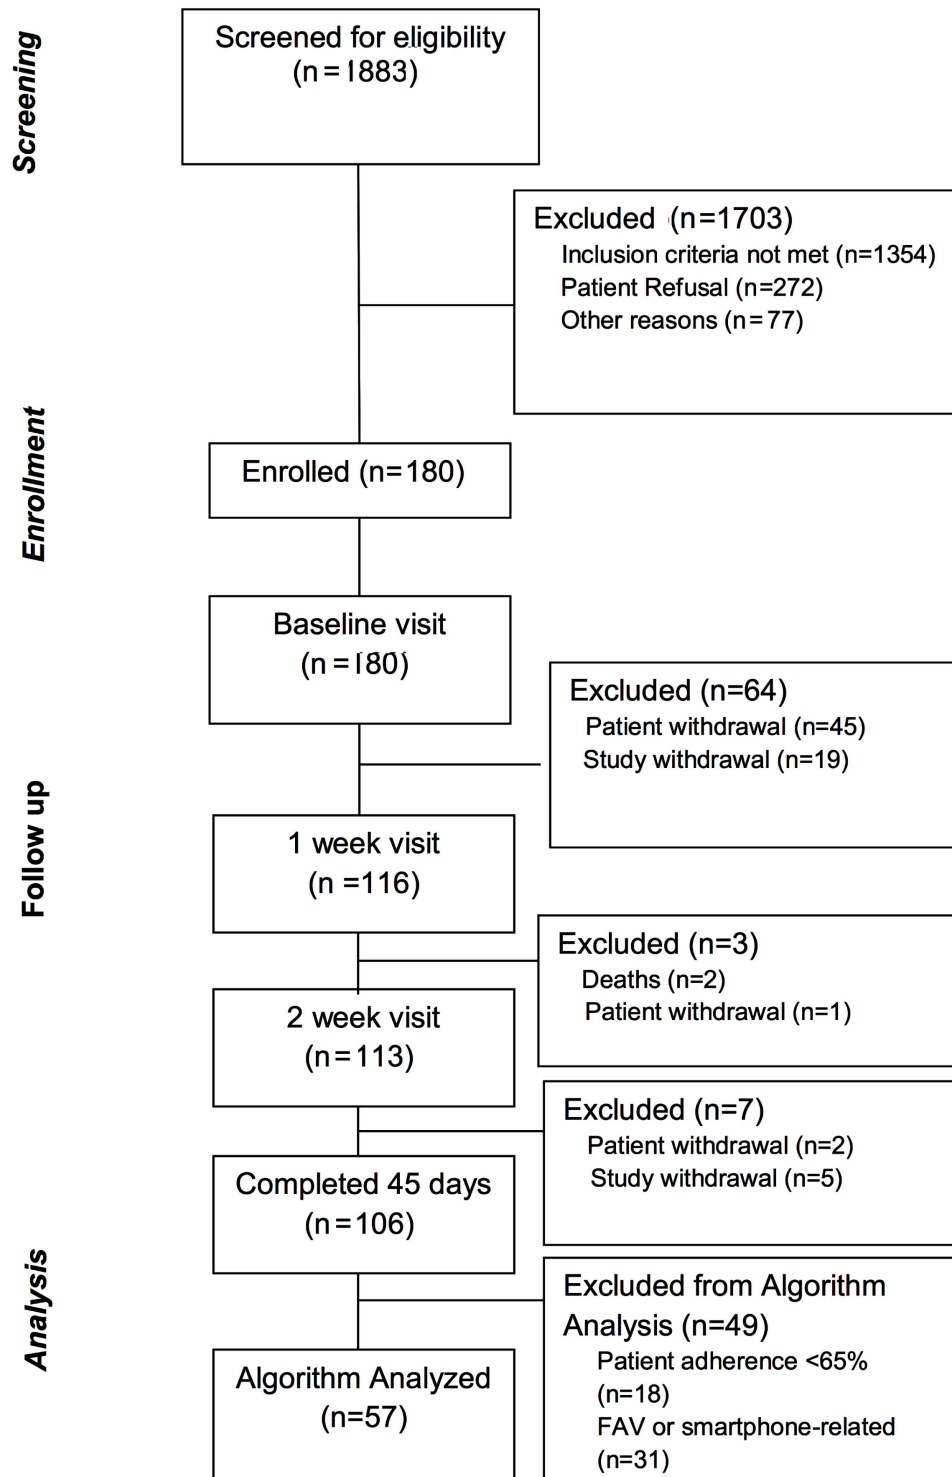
Screening

Screened for eligibility (n=1883)

Excluded (n=1703)
Inclusion criteria not met (n=1354)
Patient Refusal (n=272)
Other reasons (n=77)

Enrollment

Enrolled (n=180)

Baseline visit (n=180)

Excluded (n=64)
Patient withdrawal (n=45)
Study withdrawal (n=19)

Follow up

1 week visit (n =116)

Excluded (n=3)
Deaths (n=2)
Patient withdrawal (n=1)

2 week visit (n=113)

Excluded (n=7)
Patient withdrawal (n=2)
Study withdrawal (n=5)

Completed 45 days (n=106)

Analysis

Excluded from Algorithm Analysis (n=49)
Patient adherence <65% (n=18)
FAV or smartphone-related (n=31)

Algorithm Analyzed (n=57)